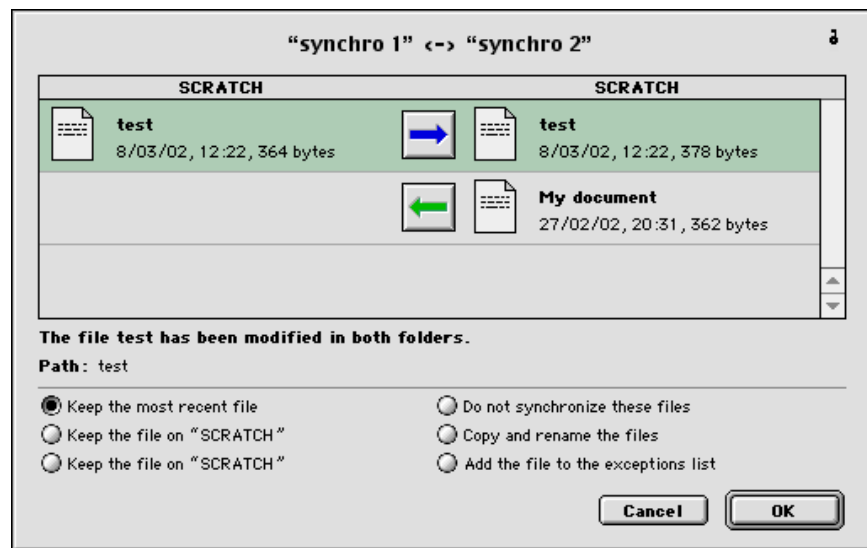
"synchro 1" <-> "synchro 2"

| SCRATCH | SCRATCH |
|---|---|
| test 8/03/02, 12:22, 364 bytes | test 8/03/02, 12:22, 378 bytes |
| | My document 27/02/02, 20:31, 362 bytes |

The file test has been modified in both folders.

Path: test

Keep the most recent file
Keep the file on "SCRATCH"
Keep the file on "SCRATCH"

Do not synchronize these files
Copy and rename the files
Add the file to the exceptions list

Cancel
OK